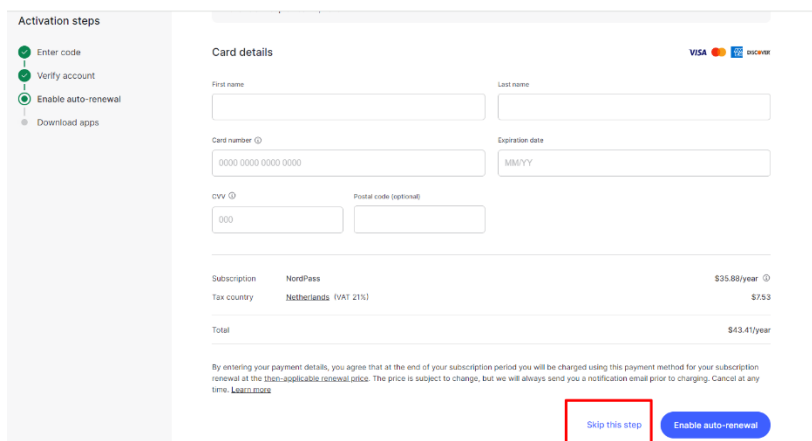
Activation steps

Enter code
Verify account
Enable auto-renewal
Download apps

Card details

VISA DISCOVER

First name

Last name

Card number ⓘ

0000 0000 0000 0000

Expiration date

MM/YY

CVV ⓘ

000

Postal code (optional)

| Subscription | NordPass | $35.88/year |
|---|---|---|
| Tax country | Netherlands (VAT 21%) | $7.53 |
| Total | | $43.41/year |

By entering your payment details, you agree that at the end of your subscription period you will be charged using this payment method for your subscription renewal at the then-applicable renewal price. The price is subject to change, but we will always send you a notification email prior to charging. Cancel at any time. Learn more

Skip this step

Enable auto-renewal